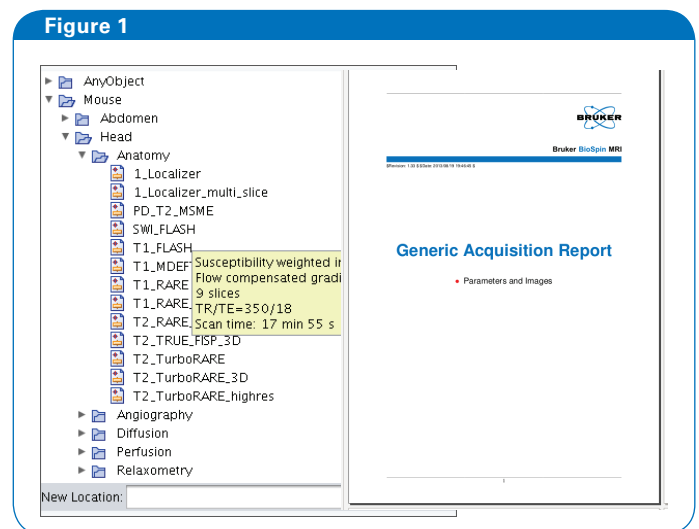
Figure 1

AnyObject
Mouse
Abdomen
Head
Anatomy
1_Localizer
1_Localizer_multi_slice
PD_T2_MSME
SWI_FLASH
T1_FLASH
T1_MDEF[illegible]
T1_RARE
T1_RARE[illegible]
T2_RARE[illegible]
T2_TRUE_FISP_3D
T2_TurboRARE
T2_TurboRARE_3D
T2_TurboRARE_highres
Angiography
Diffusion
Perfusion
Relaxometry
New Location:

Susceptibility weighted i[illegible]
Flow compensated gradi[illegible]
9 slices
TR/TE=350/18
Scan time: 17 min 55 s

BRUKER
Bruker BioSpin MRI
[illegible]

Generic Acquisition Report

• Parameters and Images

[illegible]